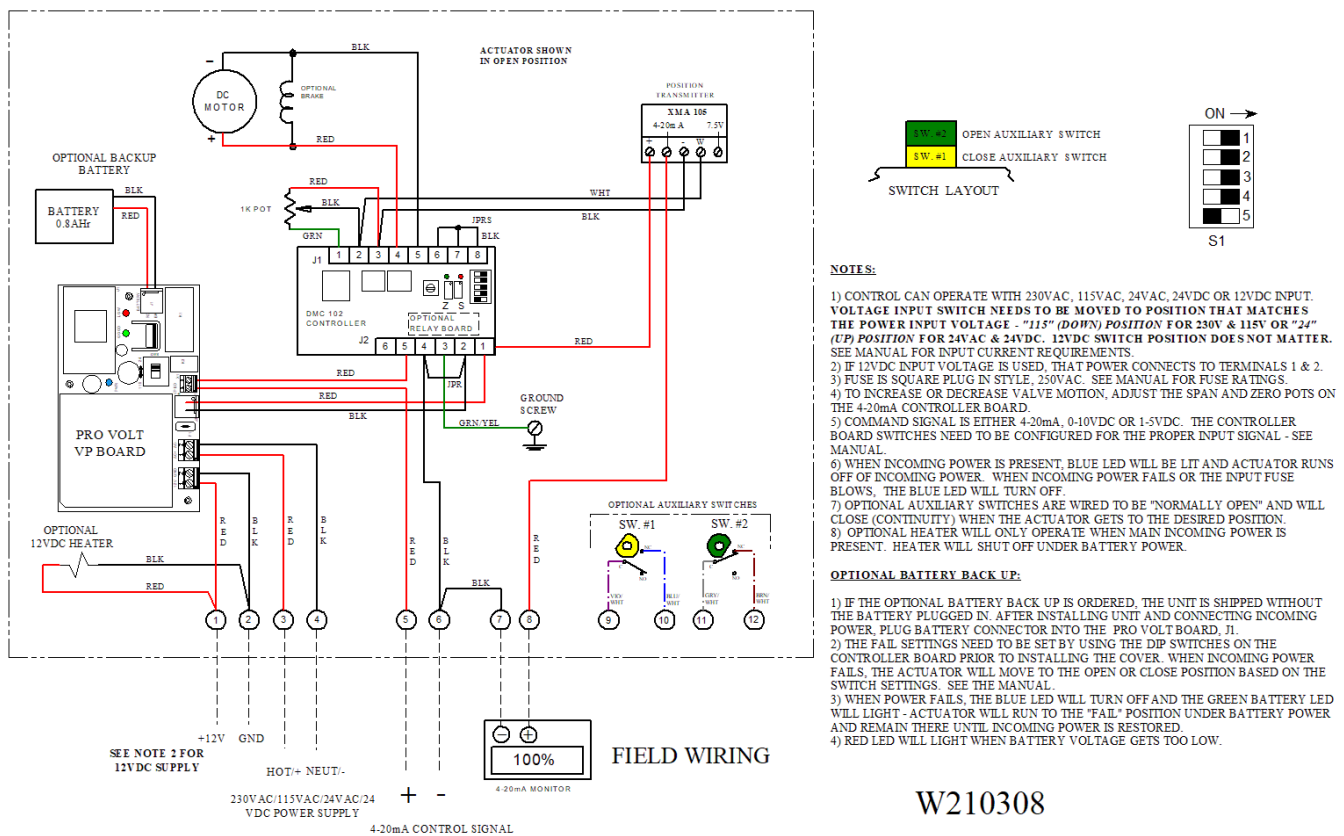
ACTUATOR SHOWN IN OPEN POSITION

BLK

DC MOTOR

OPTIONAL BRAKE

RED

POSITION TRANSMITTER

XMA 105

4-20mA

7.5V

+ - W

OPTIONAL BACKUP BATTERY

BLK

BATTERY 0.8AHr

RED

RED

1K POT

BLK

WHT

BLK

GRN

JPRS

BLK

J1

1 2 3 4 5 6 7 8

DMC 102 CONTROLLER

Z S

OPTIONAL RELAY BOARD

J2

6 5 4 3 2 1

RED

RED

JPR

RED

BLK

GROUND SCREW

GRN/YEL

PRO VOLT VP BOARD

R E D

B L K

R E D

B L K

R E D

B L K

R E D

OPTIONAL 12VDC HEATER

BLK

RED

BLK

1 2 3 4 5 6 7 8

OPTIONAL AUXILIARY SWITCHES

SW. #1

SW. #2

VIO/WHT

BLU/WHT

GRY/WHT

BRN/WHT

NC

NO

C

9 10 11 12

+12V GND

SEE NOTE 2 FOR 12VDC SUPPLY

HOT/+ NEUT/-

230VAC/115VAC/24VAC/24 VDC POWER SUPPLY

+ -

4-20mA CONTROL SIGNAL

100%

4-20mA MONITOR

FIELD WIRING

SW. #2 OPEN AUXILIARY SWITCH

SW. #1 CLOSE AUXILIARY SWITCH

SWITCH LAYOUT

ON →

1
2
3
4
5

S1

NOTES:

1) CONTROL CAN OPERATE WITH 230VAC, 115VAC, 24VAC, 24VDC OR 12VDC INPUT. VOLTAGE INPUT SWITCH NEEDS TO BE MOVED TO POSITION THAT MATCHES THE POWER INPUT VOLTAGE - "115" (DOWN) POSITION FOR 230V & 115V OR "24" (UP) POSITION FOR 24VAC & 24VDC. 12VDC SWITCH POSITION DOES NOT MATTER. SEE MANUAL FOR INPUT CURRENT REQUIREMENTS.
2) IF 12VDC INPUT VOLTAGE IS USED, THAT POWER CONNECTS TO TERMINALS 1 & 2.
3) FUSE IS SQUARE PLUG IN STYLE, 250VAC. SEE MANUAL FOR FUSE RATINGS.
4) TO INCREASE OR DECREASE VALVE MOTION, ADJUST THE SPAN AND ZERO POTS ON THE 4-20mA CONTROLLER BOARD.
5) COMMAND SIGNAL IS EITHER 4-20mA, 0-10VDC OR 1-5VDC. THE CONTROLLER BOARD SWITCHES NEED TO BE CONFIGURED FOR THE PROPER INPUT SIGNAL - SEE MANUAL.
6) WHEN INCOMING POWER IS PRESENT, BLUE LED WILL BE LIT AND ACTUATOR RUNS OFF OF INCOMING POWER. WHEN INCOMING POWER FAILS OR THE INPUT FUSE BLOWS, THE BLUE LED WILL TURN OFF.
7) OPTIONAL AUXILIARY SWITCHES ARE WIRED TO BE "NORMALLY OPEN" AND WILL CLOSE (CONTINUITY) WHEN THE ACTUATOR GETS TO THE DESIRED POSITION.
8) OPTIONAL HEATER WILL ONLY OPERATE WHEN MAIN INCOMING POWER IS PRESENT. HEATER WILL SHUT OFF UNDER BATTERY POWER.

OPTIONAL BATTERY BACK UP:

1) IF THE OPTIONAL BATTERY BACK UP IS ORDERED, THE UNIT IS SHIPPED WITHOUT THE BATTERY PLUGGED IN. AFTER INSTALLING UNIT AND CONNECTING INCOMING POWER, PLUG BATTERY CONNECTOR INTO THE PRO VOLT BOARD, J1.
2) THE FAIL SETTINGS NEED TO BE SET BY USING THE DIP SWITCHES ON THE CONTROLLER BOARD PRIOR TO INSTALLING THE COVER. WHEN INCOMING POWER FAILS, THE ACTUATOR WILL MOVE TO THE OPEN OR CLOSE POSITION BASED ON THE SWITCH SETTINGS. SEE THE MANUAL.
3) WHEN POWER FAILS, THE BLUE LED WILL TURN OFF AND THE GREEN BATTERY LED WILL LIGHT - ACTUATOR WILL RUN TO THE "FAIL" POSITION UNDER BATTERY POWER AND REMAIN THERE UNTIL INCOMING POWER IS RESTORED.
4) RED LED WILL LIGHT WHEN BATTERY VOLTAGE GETS TOO LOW.

W210308